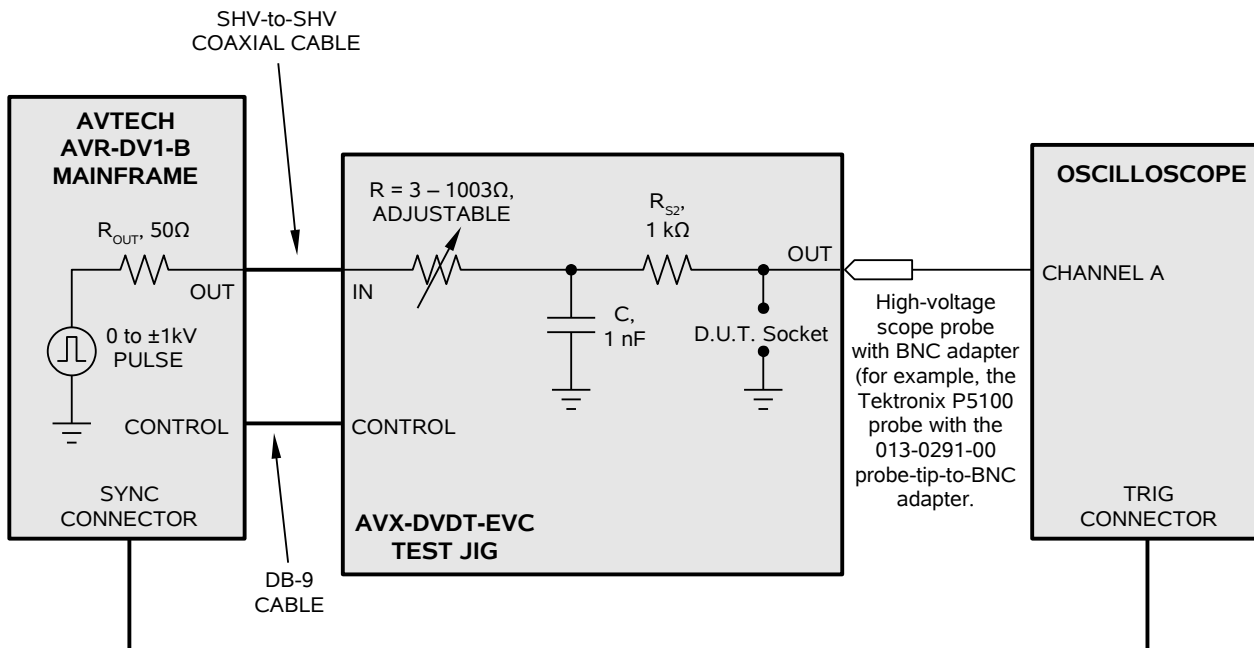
SHV-to-SHV COAXIAL CABLE

AVTECH AVR-DV1-B MAINFRAME

$R_{OUT}$, 50Ω

OUT

0 to ±1kV PULSE

CONTROL

SYNC CONNECTOR

DB-9 CABLE

R = 3 – 1003Ω, ADJUSTABLE

IN

C, 1 nF

$R_{S2}$, 1 kΩ

OUT

D.U.T. Socket

CONTROL

AVX-DVDT-EVC TEST JIG

High-voltage scope probe with BNC adapter (for example, the Tektronix P5100 probe with the 013-0291-00 probe-tip-to-BNC adapter.

OSCILLOSCOPE

CHANNEL A

TRIG CONNECTOR